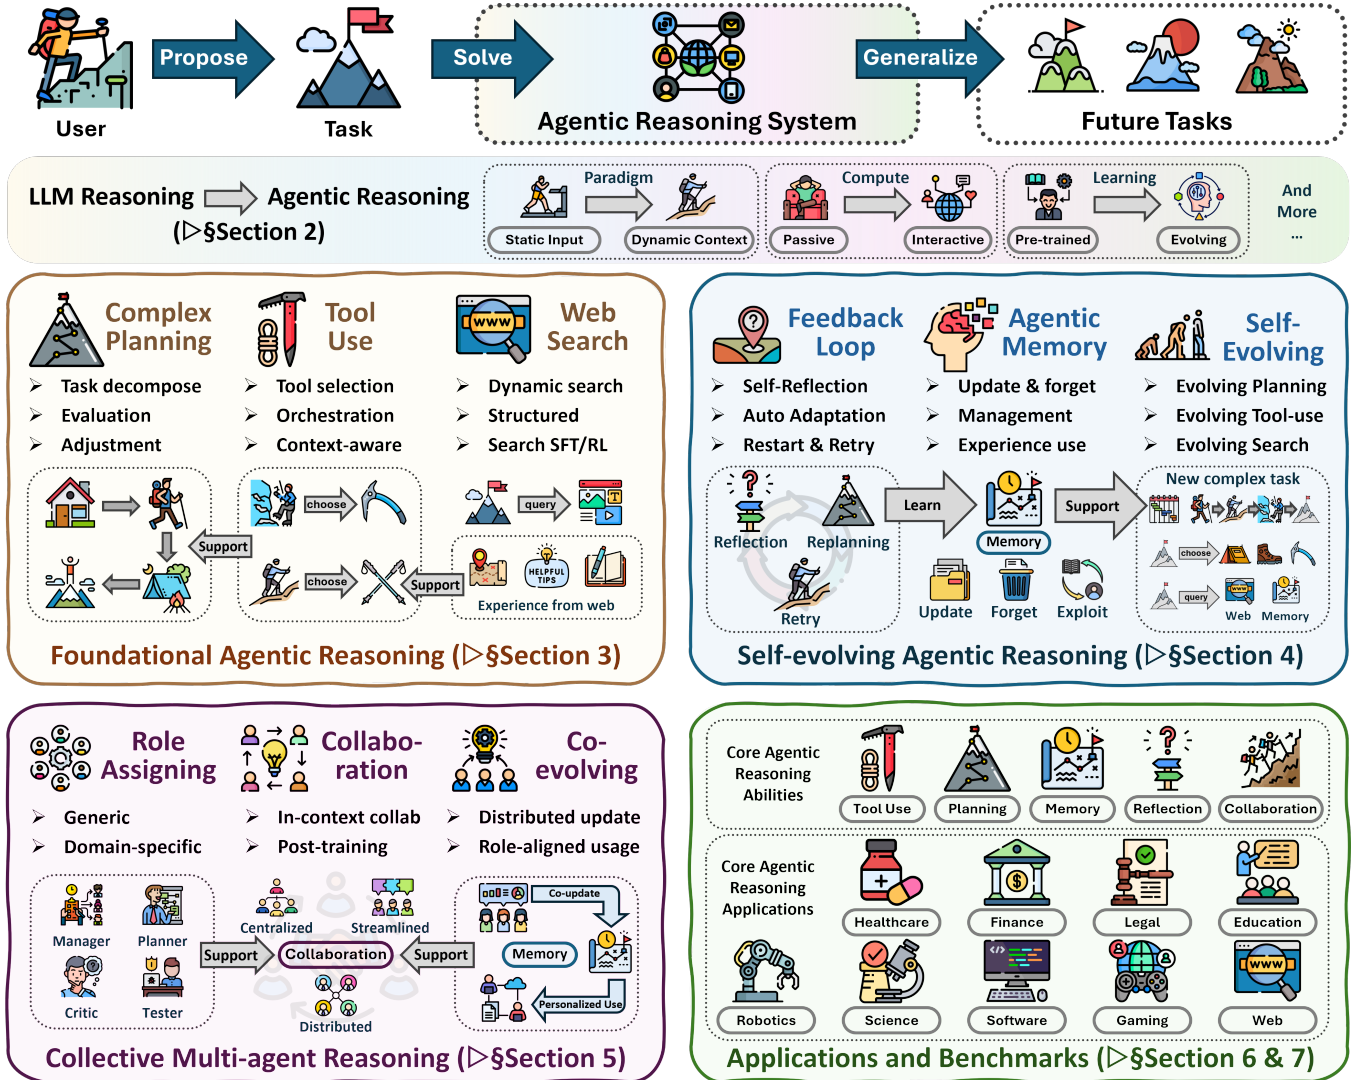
User

Propose

Task

Solve

Agentic Reasoning System

Generalize

Future Tasks

LLM Reasoning Agentic Reasoning (▷§Section 2)

Paradigm

Static Input

Dynamic Context

Compute

Passive

Interactive

Learning

Pre-trained

Evolving

And More ...

Complex Planning

➢ Task decompose
➢ Evaluation
➢ Adjustment

Tool Use

➢ Tool selection
➢ Orchestration
➢ Context-aware

Web Search

➢ Dynamic search
➢ Structured
➢ Search SFT/RL

Support

choose

choose

Support

query

HELPFUL TIPS

Experience from web

Foundational Agentic Reasoning (▷§Section 3)

Feedback Loop

➢ Self-Reflection
➢ Auto Adaptation
➢ Restart & Retry

Agentic Memory

➢ Update & forget
➢ Management
➢ Experience use

Self-Evolving

➢ Evolving Planning
➢ Evolving Tool-use
➢ Evolving Search

Reflection

Replanning

Retry

Learn

Memory

Update

Forget

Exploit

Support

New complex task

choose

query

Web

Memory

Self-evolving Agentic Reasoning (▷§Section 4)

Role Assigning

➢ Generic
➢ Domain-specific

Collabo-ration

➢ In-context collab
➢ Post-training

Co-evolving

➢ Distributed update
➢ Role-aligned usage

Manager

Planner

Critic

Tester

Support

Centralized

Streamlined

Collaboration

Distributed

Support

Co-update

Memory

Personalized Use

Collective Multi-agent Reasoning (▷§Section 5)

Core Agentic Reasoning Abilities

Tool Use

Planning

Memory

Reflection

Collaboration

Core Agentic Reasoning Applications

Healthcare

Finance

Legal

Education

Robotics

Science

Software

Gaming

Web

Applications and Benchmarks (▷§Section 6 & 7)